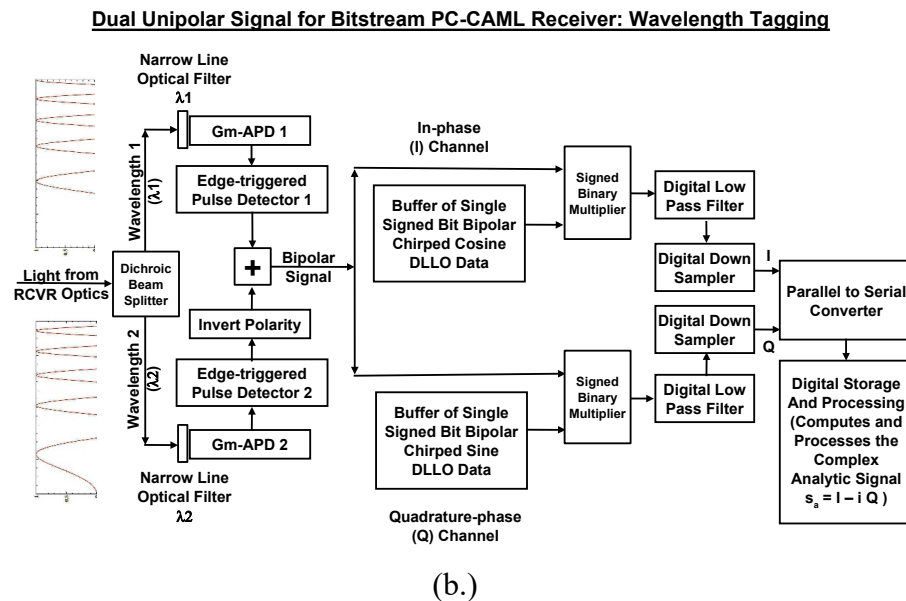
Dual Unipolar Signal for Bitstream PC-CAML Receiver: Wavelength Tagging

Narrow Line Optical Filter
λ1

Gm-APD 1

Wavelength 1 (λ1)

Edge-triggered Pulse Detector 1

Light from RCVR Optics

Dichroic Beam Splitter

+

Bipolar Signal

Invert Polarity

Wavelength 2 (λ2)

Edge-triggered Pulse Detector 2

Gm-APD 2

Narrow Line Optical Filter
λ2

In-phase (I) Channel

Buffer of Single Signed Bit Bipolar Chirped Cosine DLLO Data

Signed Binary Multiplier

Digital Low Pass Filter

Digital Down Sampler

I

Parallel to Serial Converter

Digital Down Sampler

Q

Signed Binary Multiplier

Digital Low Pass Filter

Buffer of Single Signed Bit Bipolar Chirped Sine DLLO Data

Digital Storage And Processing (Computes and Processes the Complex Analytic Signal $s_a = I - i\,Q$ )

Quadrature-phase (Q) Channel

(b.)